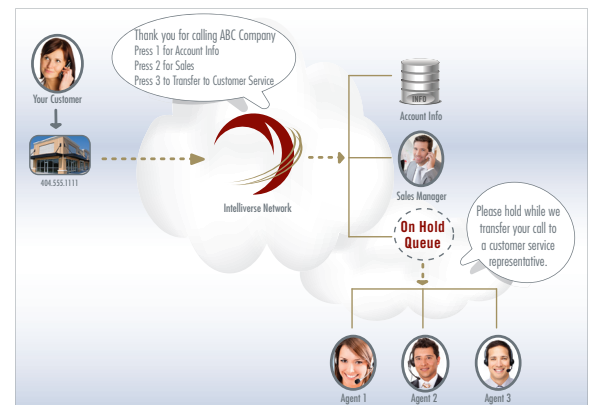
Your Customer

404.555.1111

Thank you for calling ABC Company
Press 1 for Account Info
Press 2 for Sales
Press 3 to Transfer to Customer Service

Intelliverse Network

INFO

Account Info

Sales Manager

On Hold Queue

Please hold while we transfer your call to a customer service representative.

Agent 1

Agent 2

Agent 3